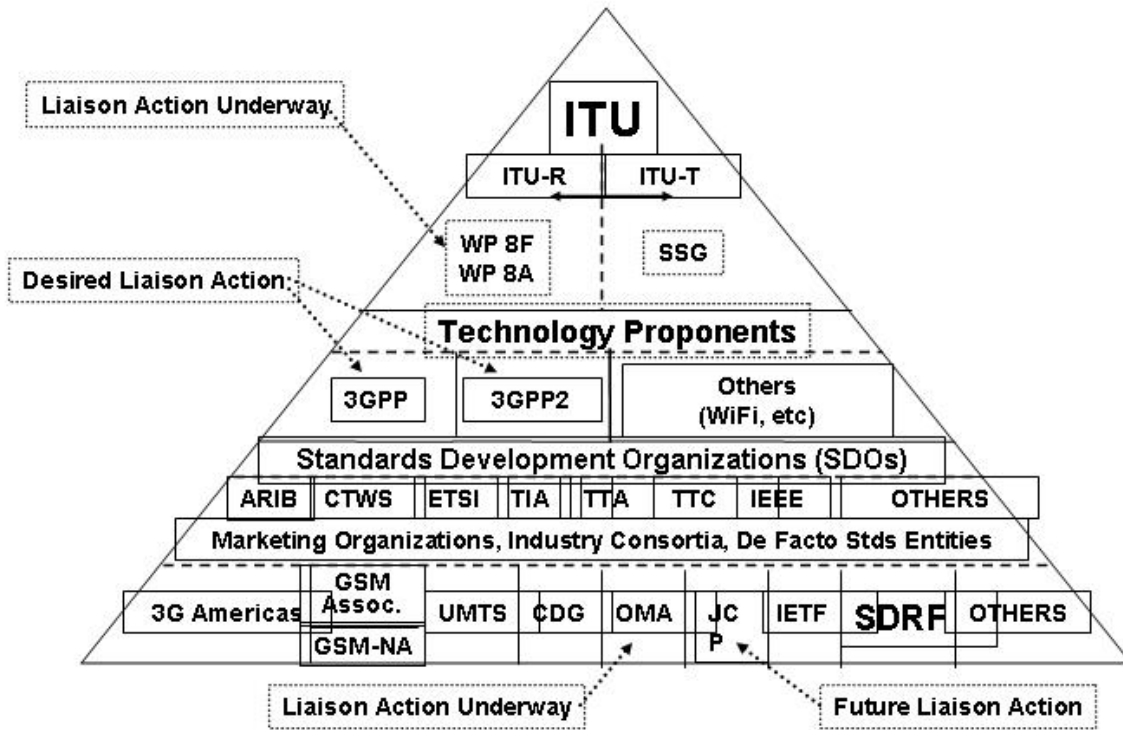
Liaison Action Underway

ITU

ITU-R

ITU-T

WP 8F
WP 8A

SSG

Desired Liaison Action

Technology Proponents

3GPP

3GPP2

Others
(WiFi, etc)

Standards Development Organizations (SDOs)

ARIB

CTWS

ETSI

TIA

TTA

TTC

IEEE

OTHERS

Marketing Organizations, Industry Consortia, De Facto Stds Entities

3G Americas

GSM Assoc.

GSM-NA

UMTS

CDG

OMA

JCP

IETF

SDRF

OTHERS

Liaison Action Underway

Future Liaison Action